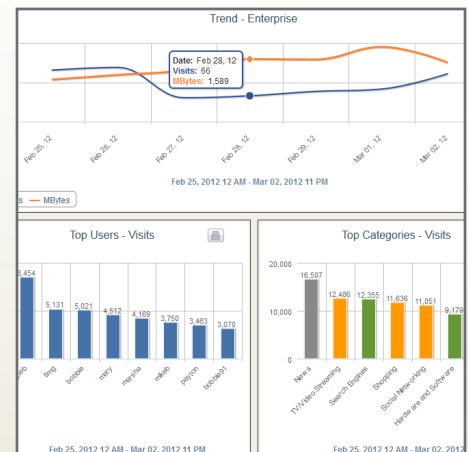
Trend - Enterprise

Date: Feb 28, 12
Visits: 66
MBytes: 1,589

Feb 25, 12
Feb 26, 12
Feb 27, 12
Feb 28, 12
Feb 29, 12
Mar 01, 12
Mar 02, 12

Feb 25, 2012 12 AM - Mar 02, 2012 11 PM

s
MBytes

Top Users - Visits

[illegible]8,454
5,131
5,021
4,512
4,169
3,750
3,463
3,070

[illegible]
fling
bobbie
mary
marsha
mikeb
peyton
bobbie01

Feb 25, 2012 12 AM - Mar 02, 2012 11 PM

Top Categories - Visits

20,000
10,000
0

16,507
12,486
12,355
11,636
11,051
9,179

News
TV/Video Streaming
Search Engines
Shopping
Social Networking
Hardware and Software

Feb 25, 2012 12 AM - Mar 02, 2012 11 PM